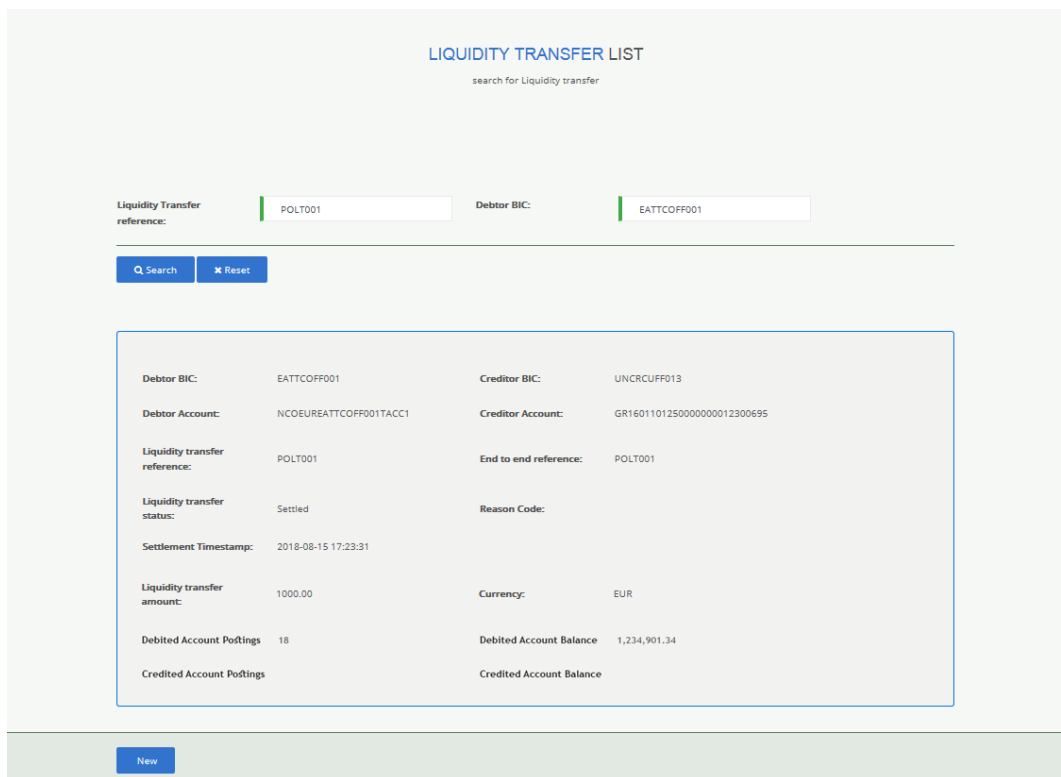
LIQUIDITY TRANSFER LIST

search for Liquidity transfer

Liquidity Transfer reference: POLT001

Debtor BIC: EATTCOFF001

Search

Reset

Debtor BIC: EATTCOFF001

Creditor BIC: UNCRCUFF013

Debtor Account: NCOEUREATTCOFF001TACC1

Creditor Account: GR1601101250000000012300695

Liquidity transfer reference: POLT001

End to end reference: POLT001

Liquidity transfer status: Settled

Reason Code:

Settlement Timestamp: 2018-08-15 17:23:31

Liquidity transfer amount: 1000.00

Currency: EUR

Debited Account Postings 18

Debited Account Balance 1,234,901.34

Credited Account Postings

Credited Account Balance

New